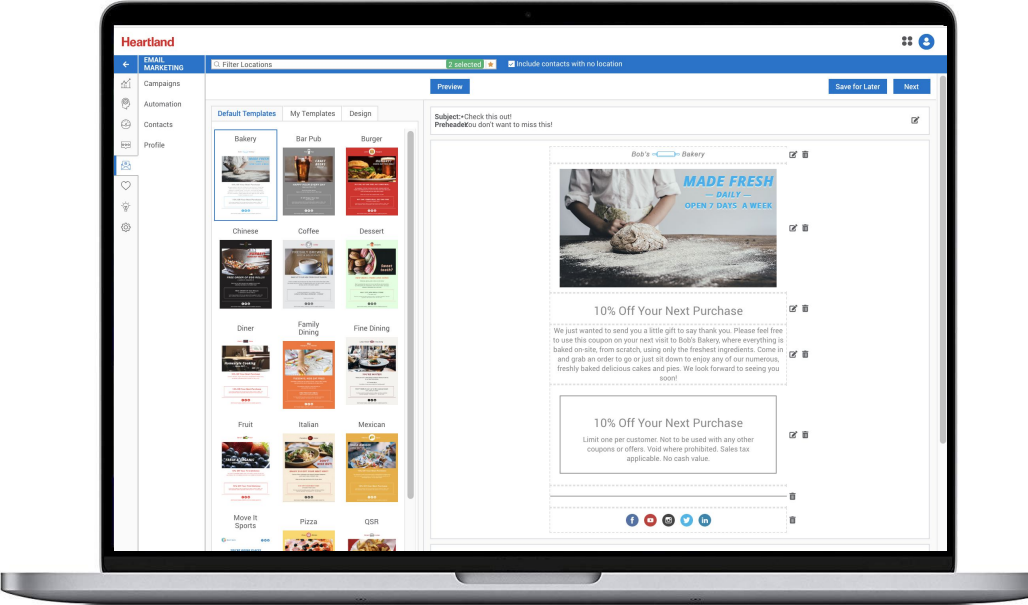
Heartland

EMAIL MARKETING

Campaigns

Automation

Contacts

Profile

Filter Locations 2 selected

Include contacts with no location

Preview

Save for Later

Next

Default Templates

My Templates

Design

Bakery

Bar Pub

Burger

Chinese

Coffee

Dessert

Diner

Family Dining

Fine Dining

Fruit

Italian

Mexican

Move It Sports

Pizza

QSR

Subject: Check this out!
Preheader: You don't want to miss this!

Bob's Bakery

MADE FRESH
— DAILY —
OPEN 7 DAYS A WEEK

10% Off Your Next Purchase

We just wanted to send you a little gift to say thank you. Please feel free to use this coupon on your next visit to Bob's Bakery, where everything is baked on-site, from scratch, using only the freshest ingredients. Come in and grab an order to go or just sit down to enjoy any of our numerous, freshly baked delicious cakes and pies. We look forward to seeing you soon!

10% Off Your Next Purchase

Limit one per customer. Not to be used with any other coupons or offers. Void where prohibited. Sales tax applicable. No cash value.